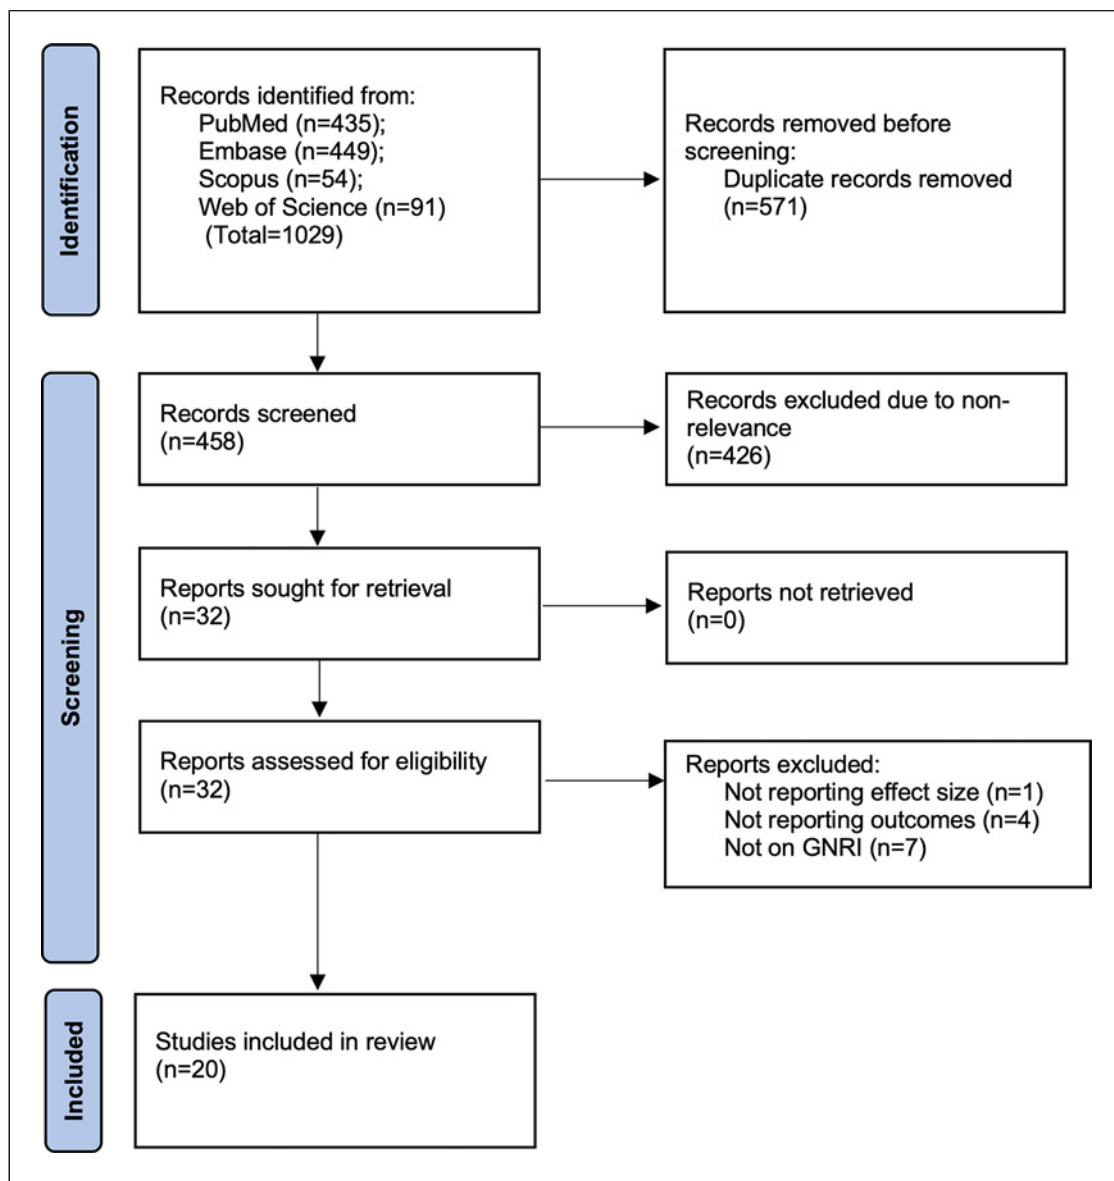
Identification

Records identified from:
PubMed (n=435);
Embase (n=449);
Scopus (n=54);
Web of Science (n=91)
(Total=1029)

Records removed before screening:
Duplicate records removed (n=571)

Screening

Records screened
(n=458)

Records excluded due to non-relevance
(n=426)

Reports sought for retrieval
(n=32)

Reports not retrieved
(n=0)

Reports assessed for eligibility
(n=32)

Reports excluded:
Not reporting effect size (n=1)
Not reporting outcomes (n=4)
Not on GNRI (n=7)

Included

Studies included in review
(n=20)